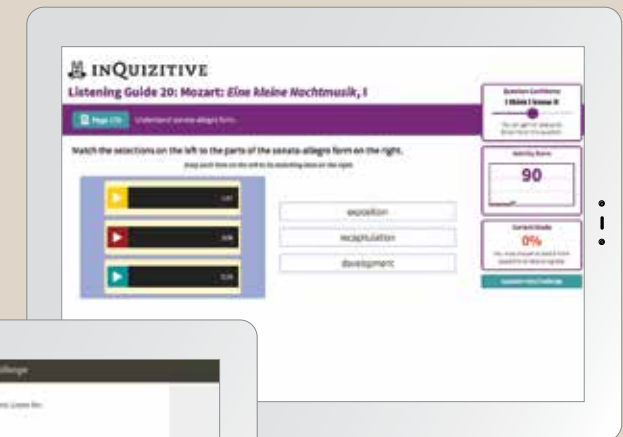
INQUIZITIVE

Listening Guide 20: Mozart: Eine kleine Nachtmusik, I

Page 170 Understand sonata-allegro form.

Match the selections on the left to the parts of the sonata-allegro form on the right.

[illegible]

exposition

recapitulation

development

Question Confidence

I think I know it

Activity Score

90

Current Grade

0%

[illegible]

llenge

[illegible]